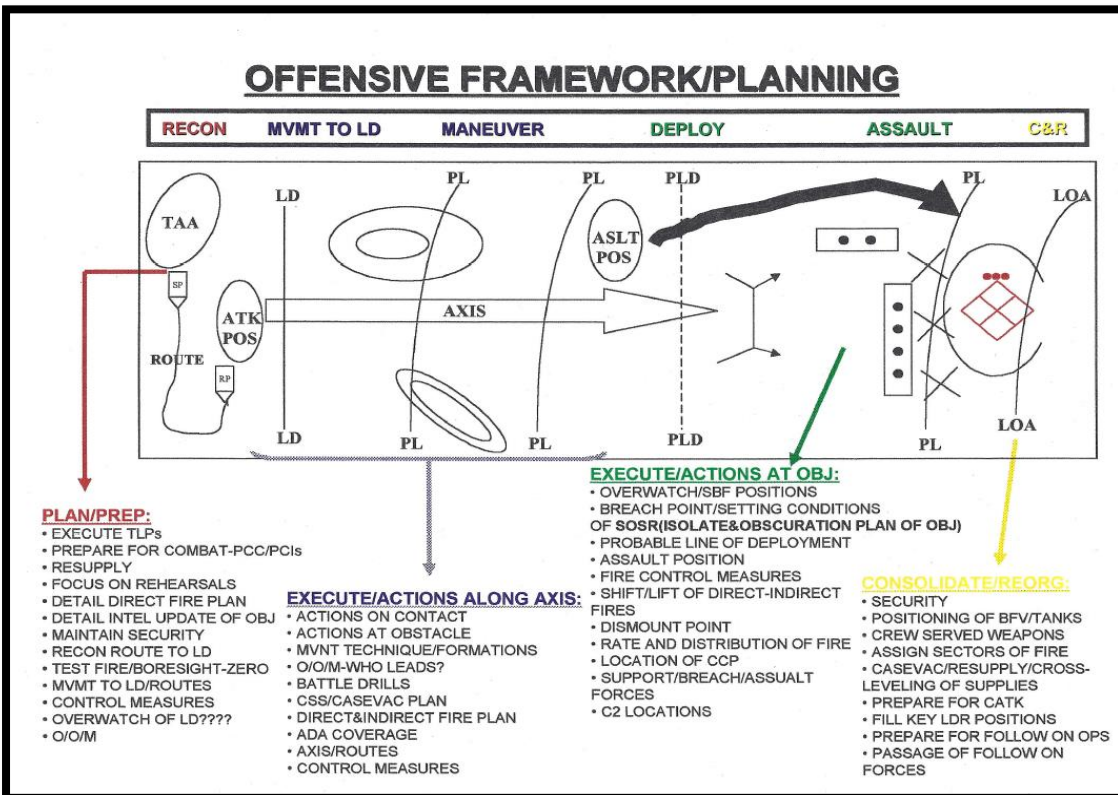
OFFENSIVE FRAMEWORK/PLANNING

RECON MVMT TO LD MANEUVER DEPLOY ASSAULT C&R

TAA
SP
ROUTE
RP
ATK POS
LD
LD
AXIS
PL
PL
PL
PL
ASLT POS
PLD
PLD
PL
PL
LOA
LOA

PLAN/PREP:
• EXECUTE TLPs
• PREPARE FOR COMBAT-PCC/PCIs
• RESUPPLY
• FOCUS ON REHEARSALS
• DETAIL DIRECT FIRE PLAN
• DETAIL INTEL UPDATE OF OBJ
• MAINTAIN SECURITY
• RECON ROUTE TO LD
• TEST FIRE/BORESIGHT-ZERO
• MVMT TO LD/ROUTES
• CONTROL MEASURES
• OVERWATCH OF LD????
• O/O/M

EXECUTE/ACTIONS ALONG AXIS:
• ACTIONS ON CONTACT
• ACTIONS AT OBSTACLE
• MVMT TECHNIQUE/FORMATIONS
• O/O/M-WHO LEADS?
• BATTLE DRILLS
• CSS/CASEVAC PLAN
• DIRECT&INDIRECT FIRE PLAN
• ADA COVERAGE
• AXIS/ROUTES
• CONTROL MEASURES

EXECUTE/ACTIONS AT OBJ:
• OVERWATCH/SBF POSITIONS
• BREACH POINT/SETTING CONDITIONS OF SOSR(ISOLATE&OBSCURATION PLAN OF OBJ)
• PROBABLE LINE OF DEPLOYMENT
• ASSAULT POSITION
• FIRE CONTROL MEASURES
• SHIFT/LIFT OF DIRECT-INDIRECT FIRES
• DISMOUNT POINT
• RATE AND DISTRIBUTION OF FIRE
• LOCATION OF CCP
• SUPPORT/BREACH/ASSAULT FORCES
• C2 LOCATIONS

CONSOLIDATE/REORG:
• SECURITY
• POSITIONING OF BFV/TANKS
• CREW SERVED WEAPONS
• ASSIGN SECTORS OF FIRE
• CASEVAC/RESUPPLY/CROSS-LEVELING OF SUPPLIES
• PREPARE FOR CATK
• FILL KEY LDR POSITIONS
• PREPARE FOR FOLLOW ON OPS
• PASSAGE OF FOLLOW ON FORCES